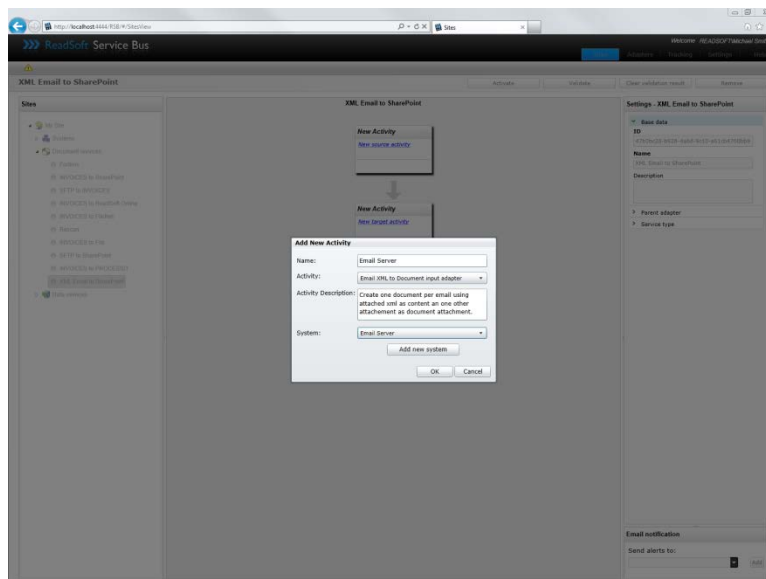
http://localhost:4444/RSB/#/SitesView

Sites

ReadSoft Service Bus

Welcome READSOFT\Michael.Sm

Adapters Tracking Settings

XML Email to SharePoint

Activate Validate Clear validation result Remove

Sites

XML Email to SharePoint

Settings - XML Email to SharePoint

Base data

ID

Name

XML Email to SharePoint

Description

Parent adapter

Service type

New Activity

New source activity

New Activity

New target activity

Add New Activity

Name: Email Server

Activity: Email XML to Document input adapter

Activity Description: Create one document per email using attached xml as content an one other attachement as document attachment.

System: Email Server

Add new system

OK Cancel

Email notification

Send alerts to:

Add